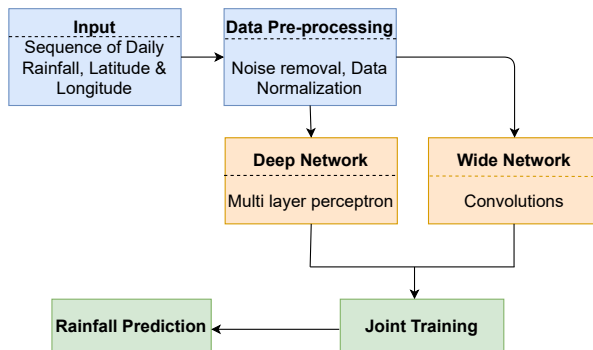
Input
Sequence of Daily Rainfall, Latitude & Longitude

Data Pre-processing
Noise removal, Data Normalization

Deep Network
Multi layer perceptron

Wide Network
Convolutions

Joint Training

Rainfall Prediction